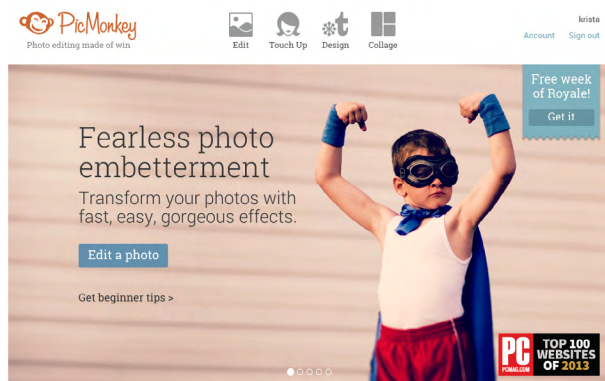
PicMonkey
Photo editing made of win

Edit
Touch Up
Design
Collage

krista
Account
Sign out

Free week of Royale!
Get it

Fearless photo embetterment

Transform your photos with fast, easy, gorgeous effects.

Edit a photo

Get beginner tips >

PC
PCMAG.COM
TOP 100 WEBSITES OF 2013